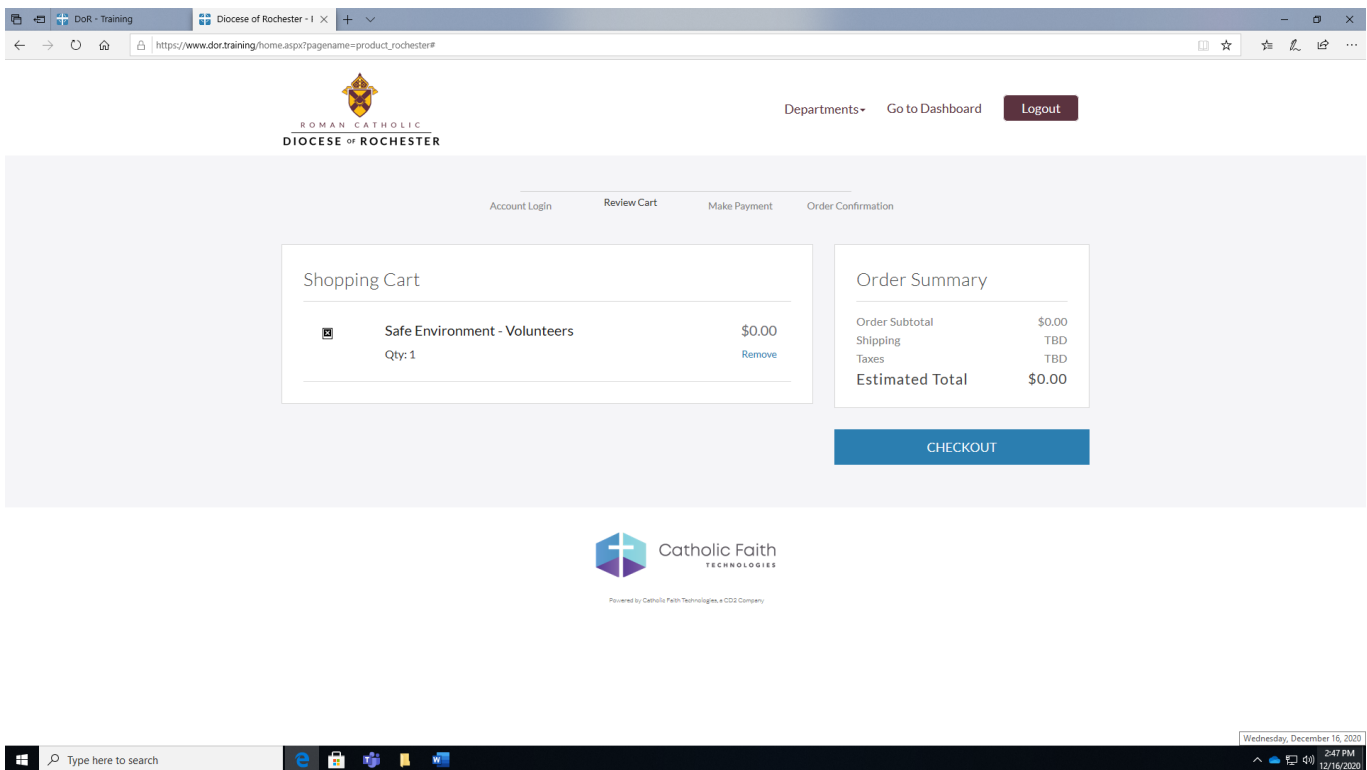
DoR - Training

Diocese of Rochester - I

https://www.dor.training/home.aspx?pagename=product_rochester#

ROMAN CATHOLIC
DIOCESE OF ROCHESTER

Departments
Go to Dashboard
Logout

Account Login
Review Cart
Make Payment
Order Confirmation

Shopping Cart

Safe Environment - Volunteers
Qty: 1
$0.00
Remove

Order Summary

| Order Subtotal | $0.00 |
|---|---|
| Shipping | TBD |
| Taxes | TBD |
| Estimated Total | $0.00 |

CHECKOUT

Catholic Faith
TECHNOLOGIES

Powered by Catholic Faith Technologies, a CD2 Company

Type here to search

Wednesday, December 16, 2020
2:47 PM
12/16/2020